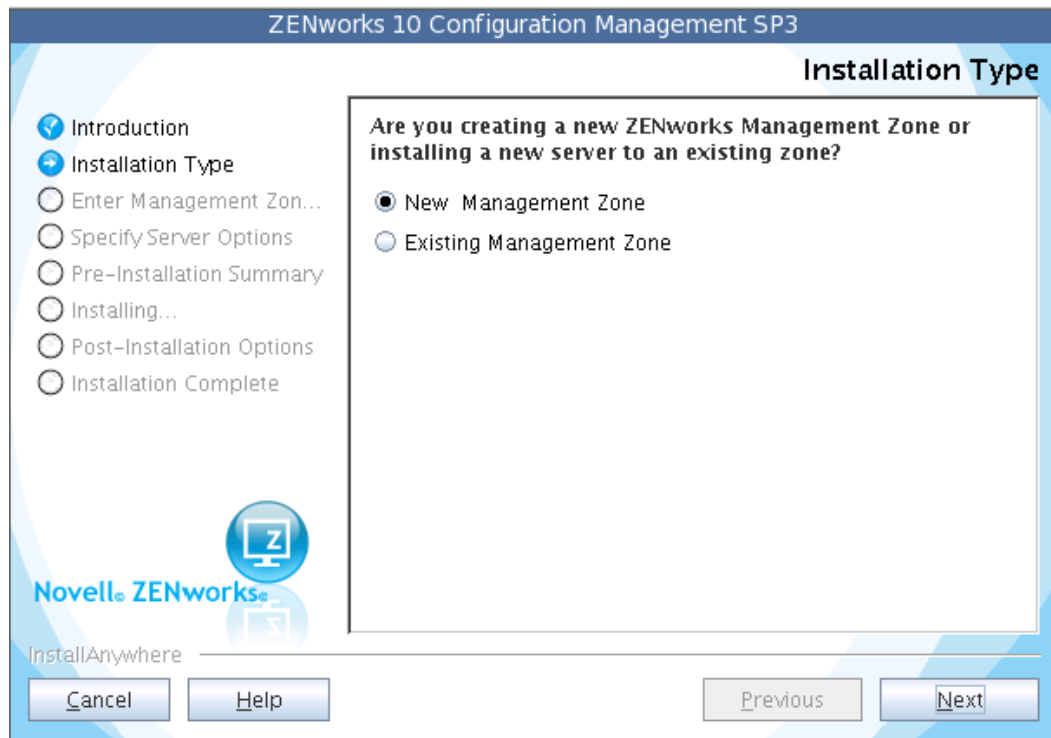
ZENworks 10 Configuration Management SP3

Installation Type

Introduction
Installation Type
Enter Management Zon...
Specify Server Options
Pre-Installation Summary
Installing...
Post-Installation Options
Installation Complete

Are you creating a new ZENworks Management Zone or installing a new server to an existing zone?

New Management Zone
Existing Management Zone

Z

Novell® ZENworks®

InstallAnywhere

Cancel
Help
Previous
Next